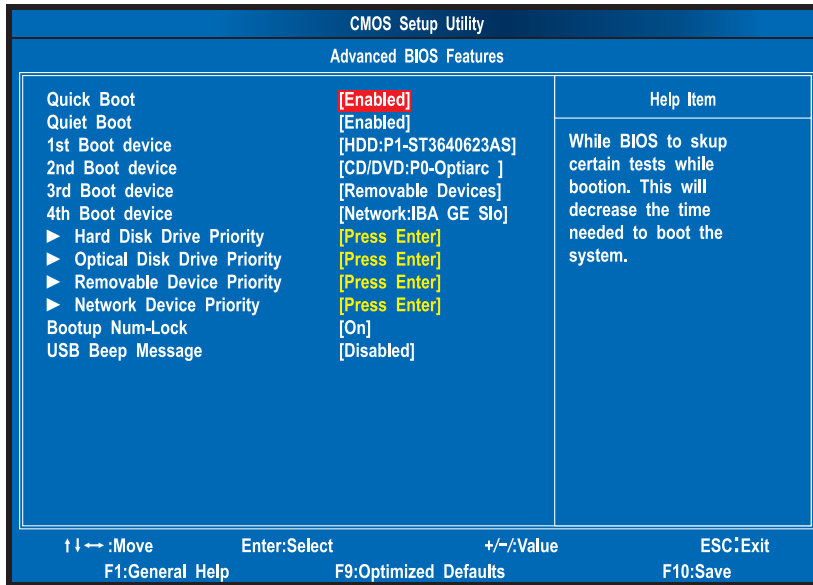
CMOS Setup Utility

Advanced BIOS Features

| | | Help Item |
|---|---|---|
| Quick Boot | [Enabled] | While BIOS to skup certain tests while bootion. This will decrease the time needed to boot the system. |
| Quiet Boot | [Enabled] | |
| 1st Boot device | [HDD:P1-ST3640623AS] | |
| 2nd Boot device | [CD/DVD:P0-Optiarc ] | |
| 3rd Boot device | [Removable Devices] | |
| 4th Boot device | [Network:IBA GE Slo] | |
| ► Hard Disk Drive Priority | [Press Enter] | |
| ► Optical Disk Drive Priority | [Press Enter] | |
| ► Removable Device Priority | [Press Enter] | |
| ► Network Device Priority | [Press Enter] | |
| Bootup Num-Lock | [On] | |
| USB Beep Message | [Disabled] | |

↑↓←→:Move Enter:Select +/−/:Value ESC:Exit
F1:General Help F9:Optimized Defaults F10:Save